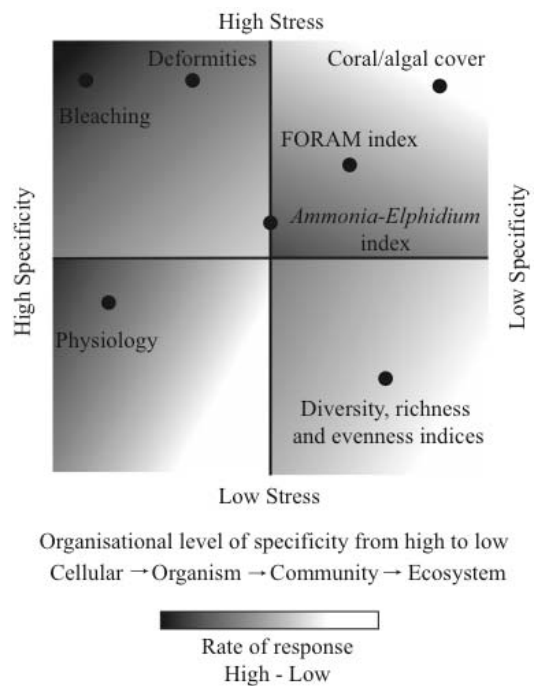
High Stress

Deformities

Bleaching

Coral/algal cover

FORAM index

*Ammonia-Elphidium* index

High Specificity

Low Specificity

Physiology

Diversity, richness and evenness indices

Low Stress

Organisational level of specificity from high to low

Cellular → Organism → Community → Ecosystem

Rate of response
High - Low